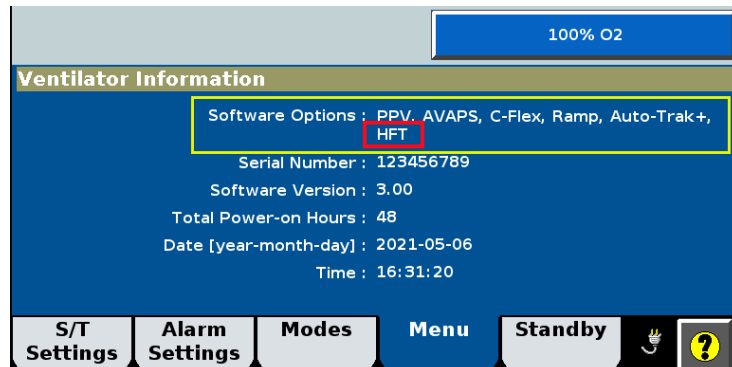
100% O2

Ventilator Information

Software Options : PPV, AVAPS, C-Flex, Ramp, Auto-Trak+, HFT

Serial Number : 123456789

Software Version : 3.00

Total Power-on Hours : 48

Date [year-month-day] : 2021-05-06

Time : 16:31:20

S/T Settings | Alarm Settings | Modes | Menu | Standby | ?